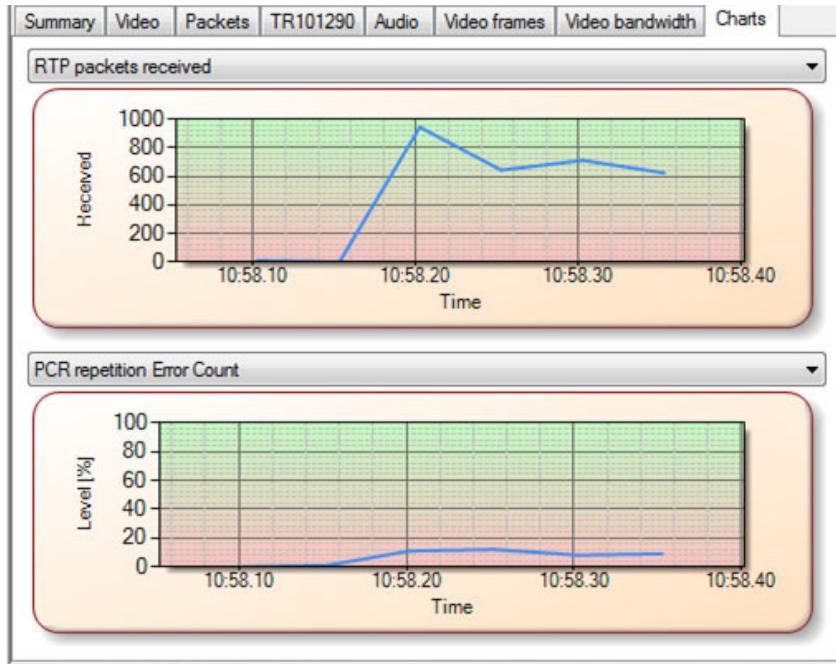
Summary | Video | Packets | TR101290 | Audio | Video frames | Video bandwidth | Charts

RTP packets received

1000
800
600
400
200
0
Received
10:58.10
10:58.20
10:58.30
10:58.40
Time

PCR repetition Error Count

100
80
60
40
20
0
Level [%]
10:58.10
10:58.20
10:58.30
10:58.40
Time